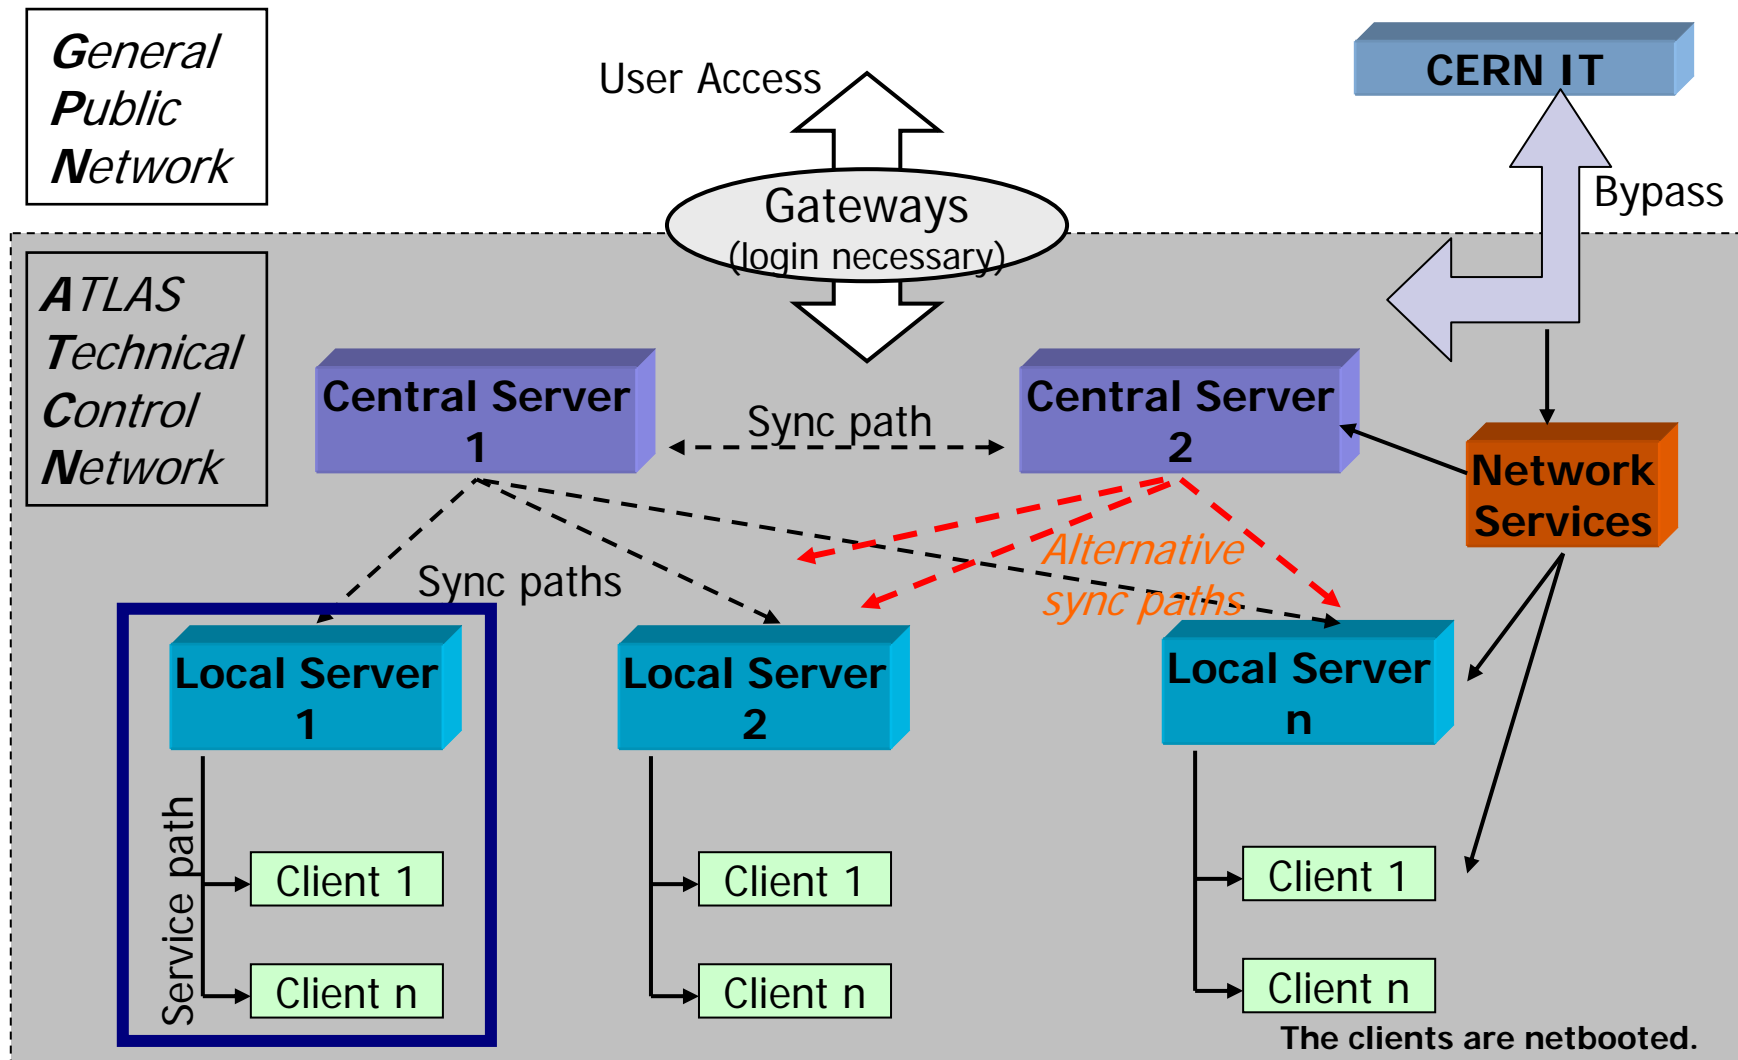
General
Public
Network

User Access

CERN IT

Gateways
(login necessary)

Bypass

ATLAS
Technical
Control
Network

Central Server
1

Sync path

Central Server
2

Network
Services

Alternative
sync paths

Sync paths

Local Server
1

Local Server
2

Local Server
n

Service path

Client 1

Client n

Client 1

Client n

Client 1

Client n

The clients are netbooted.